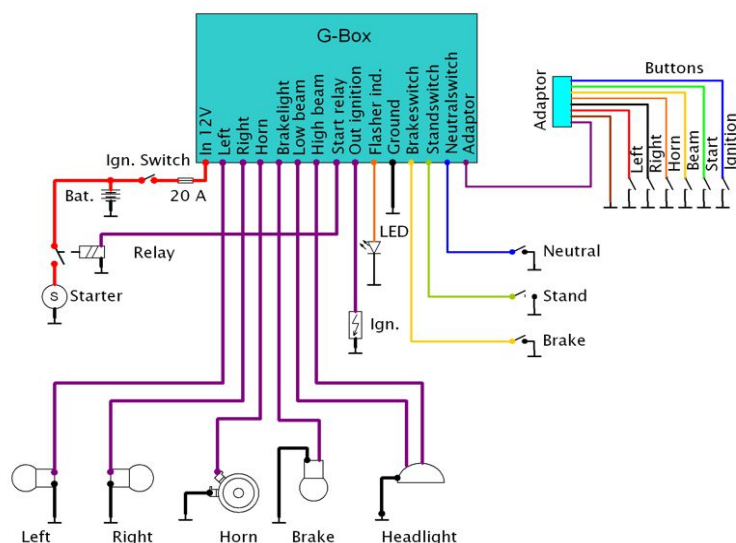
G-Box

In 12V
Left
Right
Horn
Brakelight
Low beam
High beam
Start relay
Out ignition
Flasher ind.
Ground
Brakeswitch
Standswitch
Neutralswitch
Adaptor

Ign. Switch
Bat.
20 A
Relay
Starter
S
LED
Ign.
Neutral
Stand
Brake

Adaptor
Buttons
Left
Right
Horn
Beam
Start
Ignition

Left
Right
Horn
Brake
Headlight